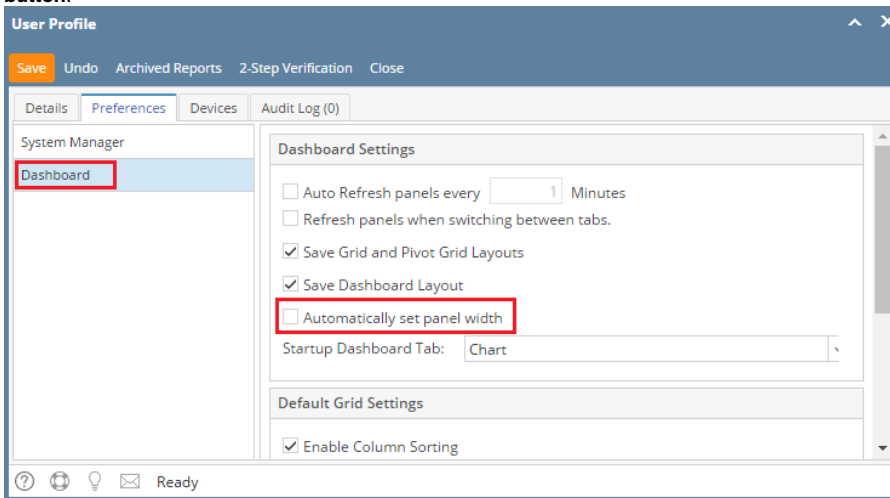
User Profile

Save Undo Archived Reports 2-Step Verification Close

Details Preferences Devices Audit Log (0)

System Manager

Dashboard

Dashboard Settings

Auto Refresh panels every 1 Minutes

Refresh panels when switching between tabs.

Save Grid and Pivot Grid Layouts

Save Dashboard Layout

Automatically set panel width

Startup Dashboard Tab: Chart

Default Grid Settings

Enable Column Sorting

Ready